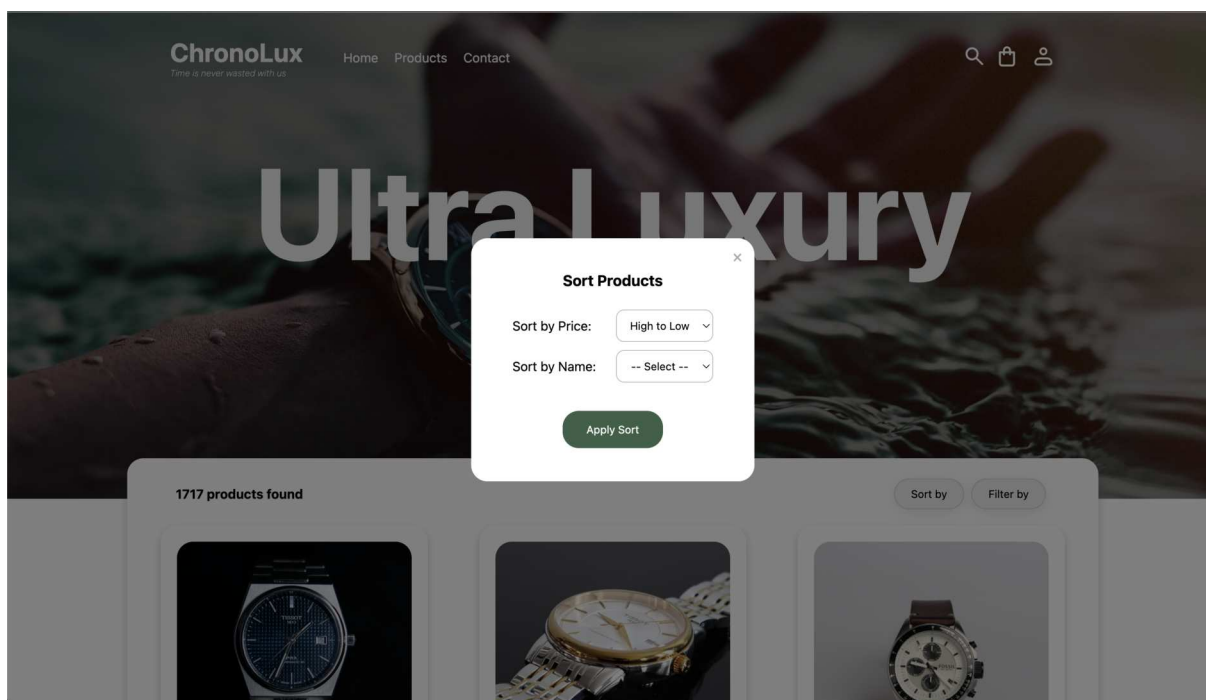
ChronoLux
Time is never wasted with us

Home Products Contact

Ultra Luxury

×

Sort Products

Sort by Price: High to Low

Sort by Name: -- Select --

Apply Sort

1717 products found

Sort by Filter by

TISSOT